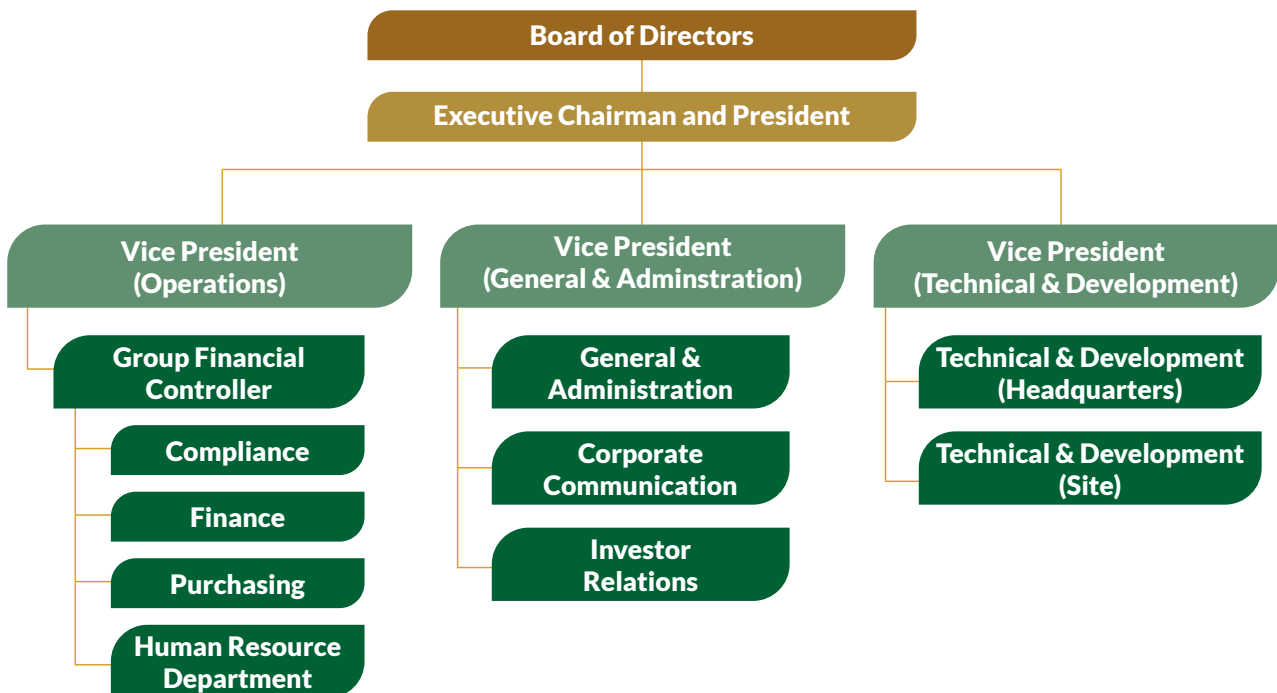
Board of Directors

Executive Chairman and President

Vice President (Operations)

Group Financial Controller

Compliance

Finance

Purchasing

Human Resource Department

Vice President (General & Adminstration)

General & Administration

Corporate Communication

Investor Relations

Vice President (Technical & Development)

Technical & Development (Headquarters)

Technical & Development (Site)